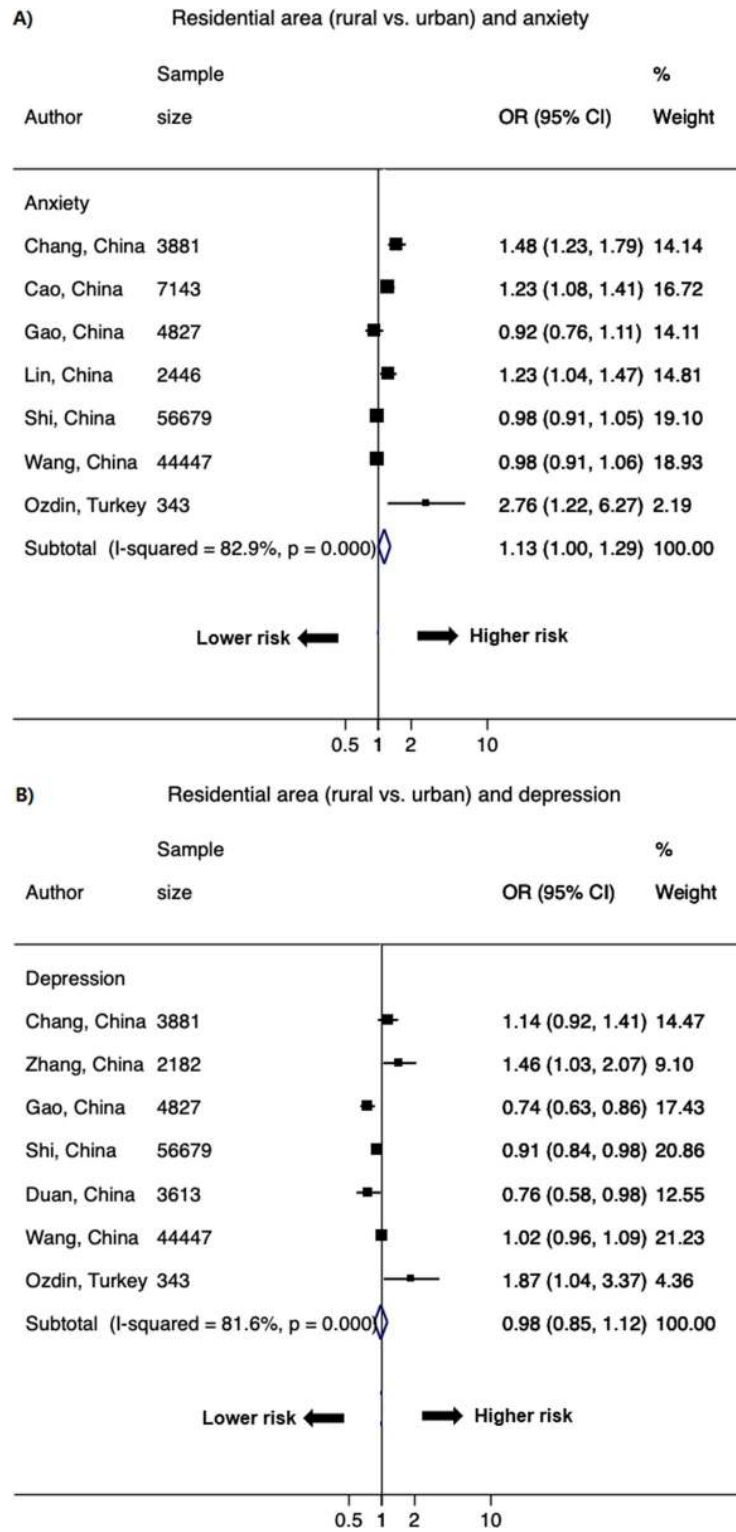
A) Residential area (rural vs. urban) and anxiety

| Author | Sample size | OR (95% CI) | % Weight |
|---|---|---|---|
| Anxiety | | | |
| Chang, China | 3881 | 1.48 (1.23, 1.79) | 14.14 |
| Cao, China | 7143 | 1.23 (1.08, 1.41) | 16.72 |
| Gao, China | 4827 | 0.92 (0.76, 1.11) | 14.11 |
| Lin, China | 2446 | 1.23 (1.04, 1.47) | 14.81 |
| Shi, China | 56679 | 0.98 (0.91, 1.05) | 19.10 |
| Wang, China | 44447 | 0.98 (0.91, 1.06) | 18.93 |
| Ozdin, Turkey | 343 | 2.76 (1.22, 6.27) | 2.19 |
| Subtotal (I-squared = 82.9%, p = 0.000) | | 1.13 (1.00, 1.29) | 100.00 |

Lower risk Higher risk

0.5 1 2 10

B) Residential area (rural vs. urban) and depression

| Author | Sample size | OR (95% CI) | % Weight |
|---|---|---|---|
| Depression | | | |
| Chang, China | 3881 | 1.14 (0.92, 1.41) | 14.47 |
| Zhang, China | 2182 | 1.46 (1.03, 2.07) | 9.10 |
| Gao, China | 4827 | 0.74 (0.63, 0.86) | 17.43 |
| Shi, China | 56679 | 0.91 (0.84, 0.98) | 20.86 |
| Duan, China | 3613 | 0.76 (0.58, 0.98) | 12.55 |
| Wang, China | 44447 | 1.02 (0.96, 1.09) | 21.23 |
| Ozdin, Turkey | 343 | 1.87 (1.04, 3.37) | 4.36 |
| Subtotal (I-squared = 81.6%, p = 0.000) | | 0.98 (0.85, 1.12) | 100.00 |

Lower risk Higher risk

0.5 1 2 10